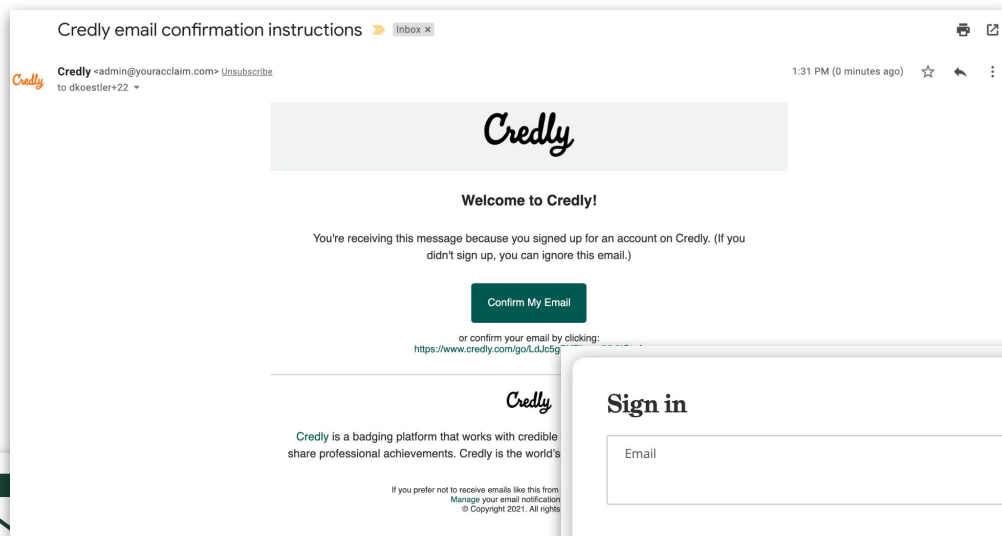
Credly email confirmation instructions Inbox ×

Credly

Credly <admin@youracclaim.com> Unsubscribe
to dkoestler+22

1:31 PM (0 minutes ago)

Credly

Welcome to Credly!

You're receiving this message because you signed up for an account on Credly. (If you didn't sign up, you can ignore this email.)

Confirm My Email

or confirm your email by clicking:
https://www.credly.com/go/LdJc5g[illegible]

Credly

Credly is a badging platform that works with credible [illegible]
share professional achievements. Credly is the world's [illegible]

If you prefer not to receive emails like this from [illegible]
Manage your email notification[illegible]
© Copyright 2021. All rights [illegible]

Sign in

Email